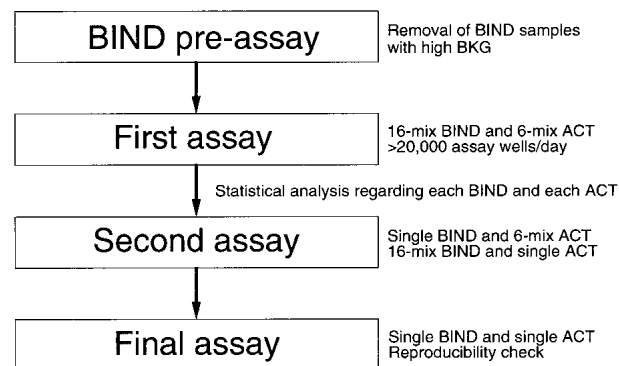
BIND pre-assay

Removal of BIND samples with high BKG

First assay

16-mix BIND and 6-mix ACT >20,000 assay wells/day

Statistical analysis regarding each BIND and each ACT

Second assay

Single BIND and 6-mix ACT
16-mix BIND and single ACT

Final assay

Single BIND and single ACT
Reproducibility check